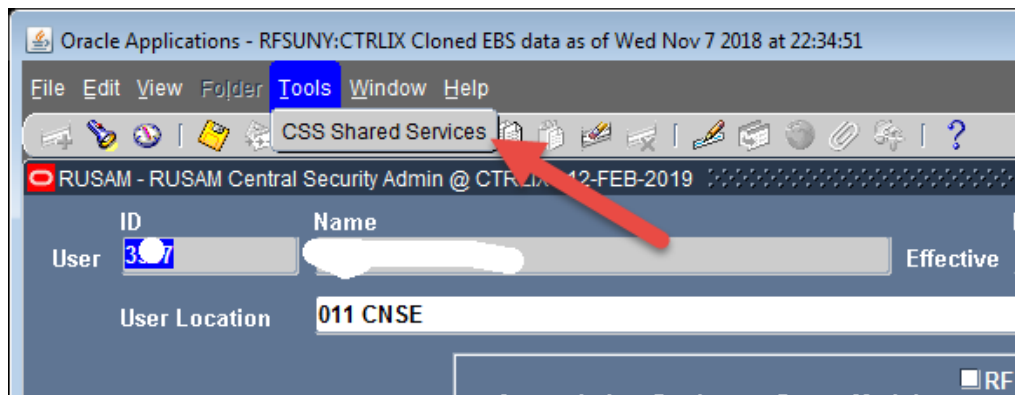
Oracle Applications - RFSUNY:CTRLIX Cloned EBS data as of Wed Nov 7 2018 at 22:34:51

File Edit View Folder Tools Window Help

CSS Shared Services

RUSAM - RUSAM Central Security Admin @ CTR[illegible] 12-FEB-2019

ID

Name

User 3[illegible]7

Effective

User Location 011 CNSE

RF